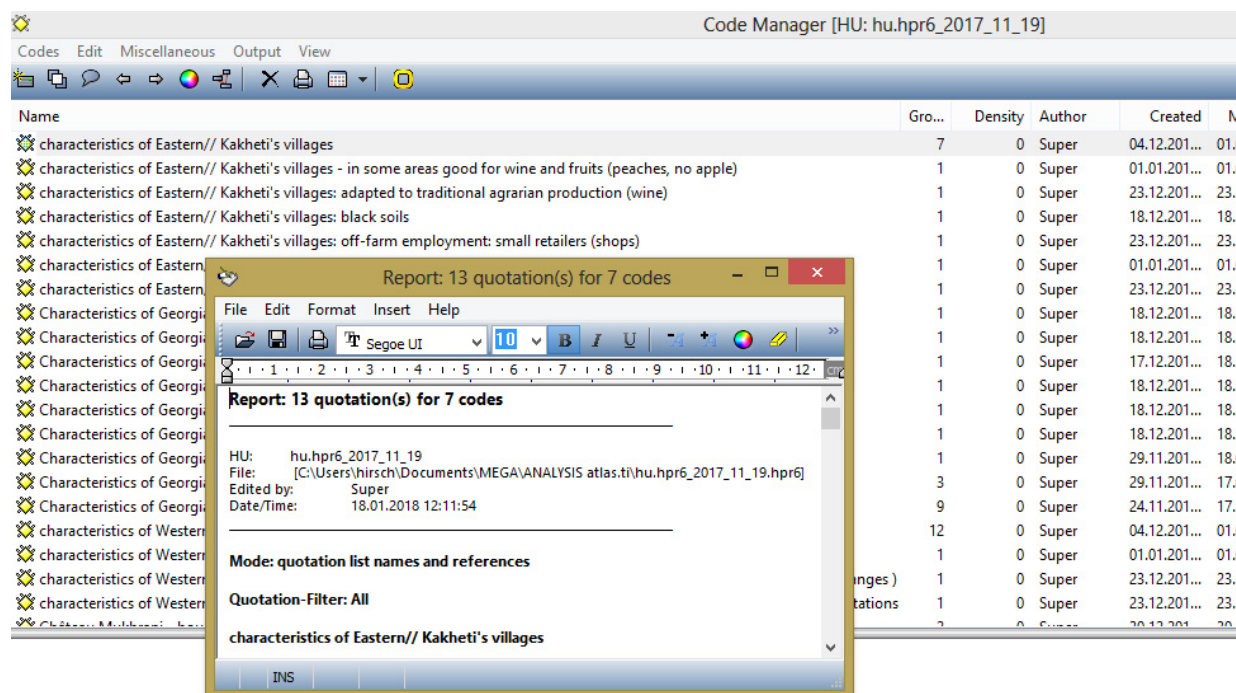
Code Manager [HU: hu.hpr6_2017_11_19]

Codes Edit Miscellaneous Output View

| Name | Gro... | Density | Author | Created | M |
|---|---|---|---|---|---|
| characteristics of Eastern// Kakheti's villages | 7 | 0 | Super | 04.12.201... | 01. |
| characteristics of Eastern// Kakheti's villages - in some areas good for wine and fruits (peaches, no apple) | 1 | 0 | Super | 01.01.201... | 01. |
| characteristics of Eastern// Kakheti's villages: adapted to traditional agrarian production (wine) | 1 | 0 | Super | 23.12.201... | 23. |
| characteristics of Eastern// Kakheti's villages: black soils | 1 | 0 | Super | 18.12.201... | 18. |
| characteristics of Eastern// Kakheti's villages: off-farm employment: small retailers (shops) | 1 | 0 | Super | 23.12.201... | 23. |
| characteristics of Eastern | 1 | 0 | Super | 01.01.201... | 01. |
| characteristics of Eastern | 1 | 0 | Super | 23.12.201... | 23. |
| Characteristics of Georgi | 1 | 0 | Super | 18.12.201... | 18. |
| Characteristics of Georgi | 1 | 0 | Super | 18.12.201... | 18. |
| Characteristics of Georgi | 1 | 0 | Super | 17.12.201... | 18. |
| Characteristics of Georgi | 1 | 0 | Super | 18.12.201... | 18. |
| Characteristics of Georgi | 1 | 0 | Super | 18.12.201... | 18. |
| Characteristics of Georgi | 1 | 0 | Super | 18.12.201... | 18. |
| Characteristics of Georgi | 1 | 0 | Super | 29.11.201... | 18. |
| Characteristics of Georgi | 3 | 0 | Super | 29.11.201... | 17. |
| Characteristics of Georgi | 9 | 0 | Super | 24.11.201... | 17. |
| characteristics of Western | 12 | 0 | Super | 04.12.201... | 01. |
| characteristics of Western | 1 | 0 | Super | 01.01.201... | 01. |
| characteristics of Western ... nges ) | 1 | 0 | Super | 23.12.201... | 23. |
| characteristics of Western ... tations | 1 | 0 | Super | 23.12.201... | 23. |

Report: 13 quotation(s) for 7 codes

File Edit Format Insert Help

Segoe UI 10 B I U

·1·2·3·4·5·6·7·8·9·10·11·12·

Report: 13 quotation(s) for 7 codes

HU: hu.hpr6_2017_11_19
File: [C:\Users\hirsch\Documents\MEGA\ANALYSIS atlas.ti\hu.hpr6_2017_11_19.hpr6]
Edited by: Super
Date/Time: 18.01.2018 12:11:54

Mode: quotation list names and references

Quotation-Filter: All

characteristics of Eastern// Kakheti's villages

INS